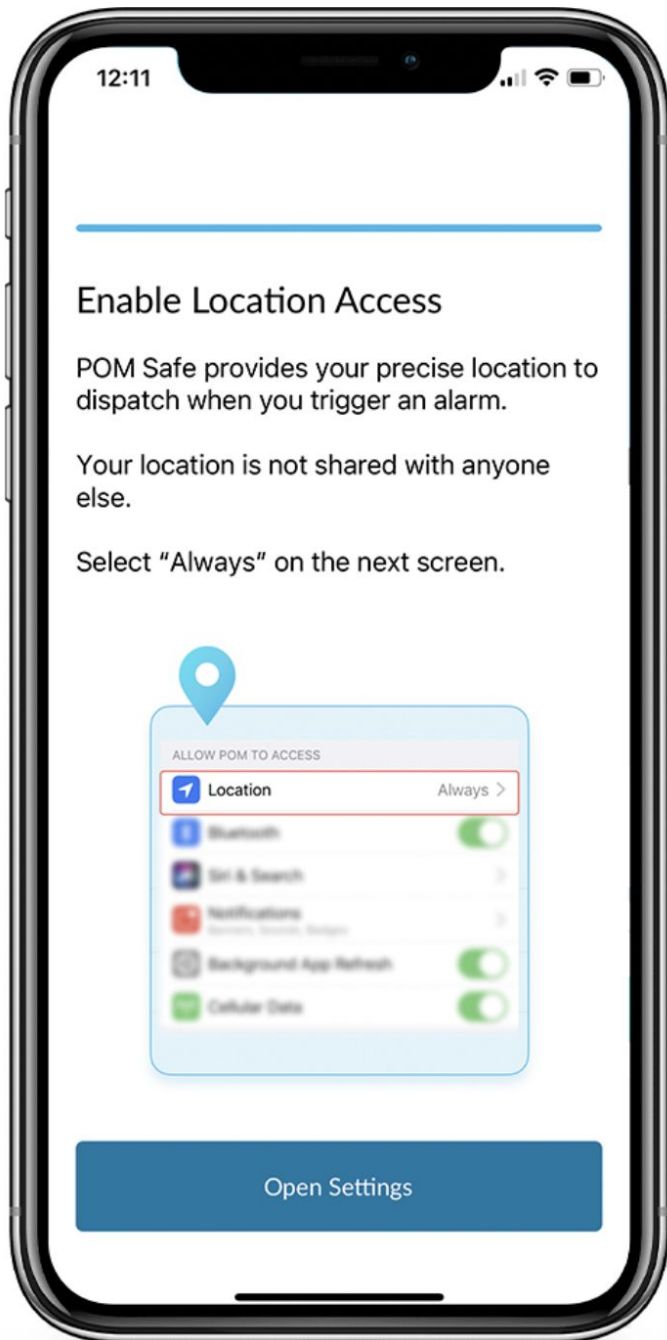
12:11

Enable Location Access

POM Safe provides your precise location to dispatch when you trigger an alarm.

Your location is not shared with anyone else.

Select "Always" on the next screen.

ALLOW POM TO ACCESS

Location Always >

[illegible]

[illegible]

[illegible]

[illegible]

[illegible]

Open Settings